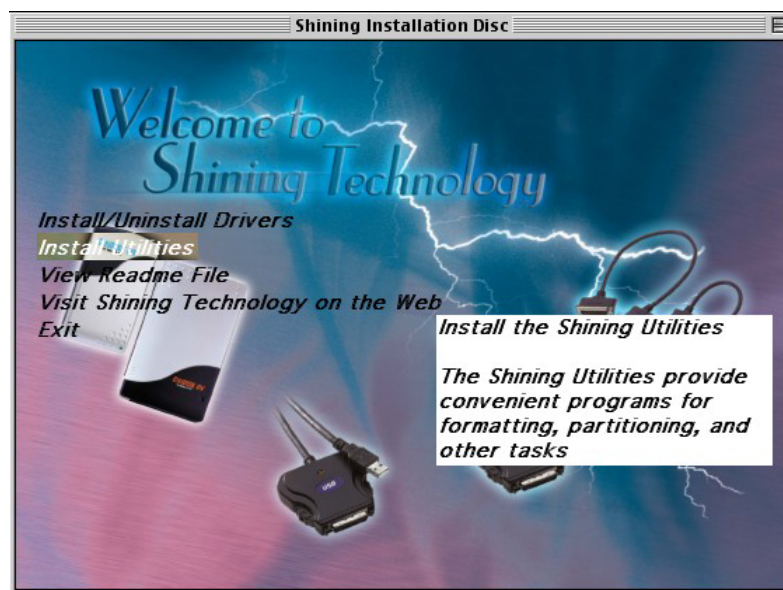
Shining Installation Disc

Welcome to Shining Technology

Install/Uninstall Drivers
Install Utilities
View Readme File
Visit Shining Technology on the Web
Exit

Install the Shining Utilities

The Shining Utilities provide convenient programs for formatting, partitioning, and other tasks